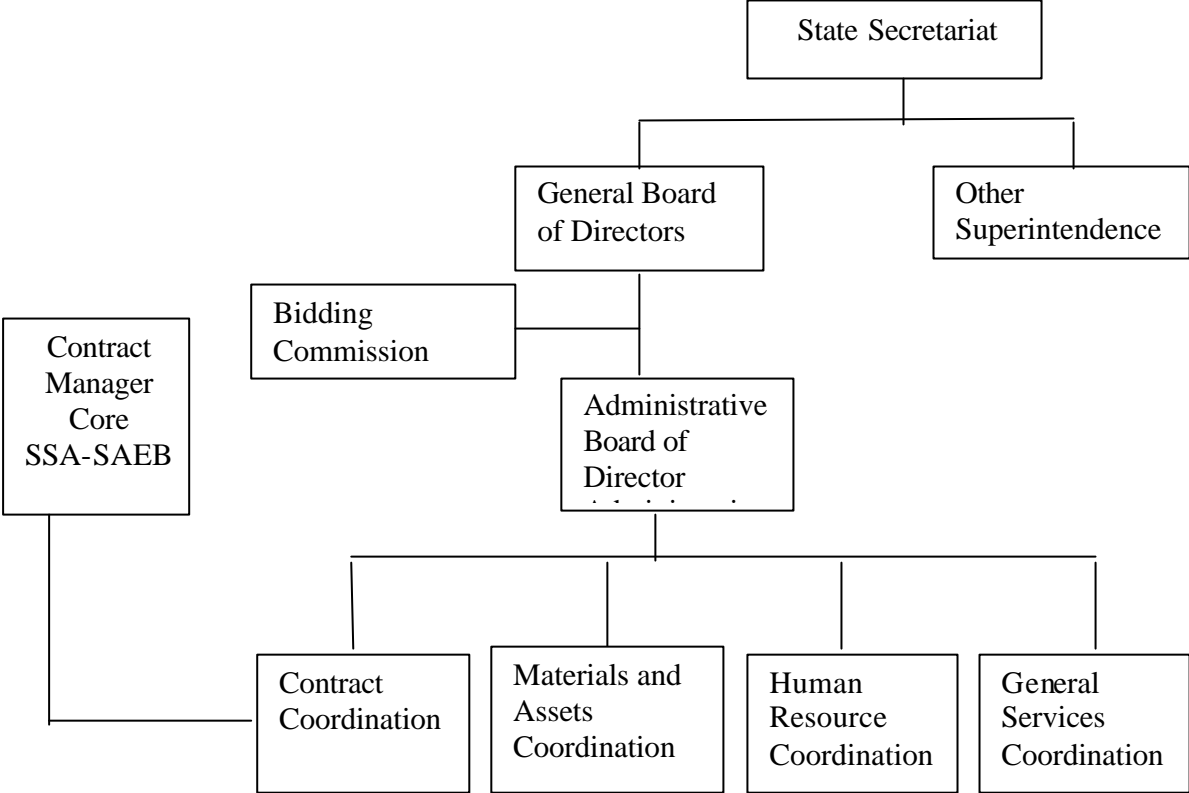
State Secretariat

General Board of Directors

Other Superintendence

Bidding Commission

Contract Manager Core SSA-SAEB

Administrative Board of Director

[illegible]

Contract Coordination

Materials and Assets Coordination

Human Resource Coordination

General Services Coordination